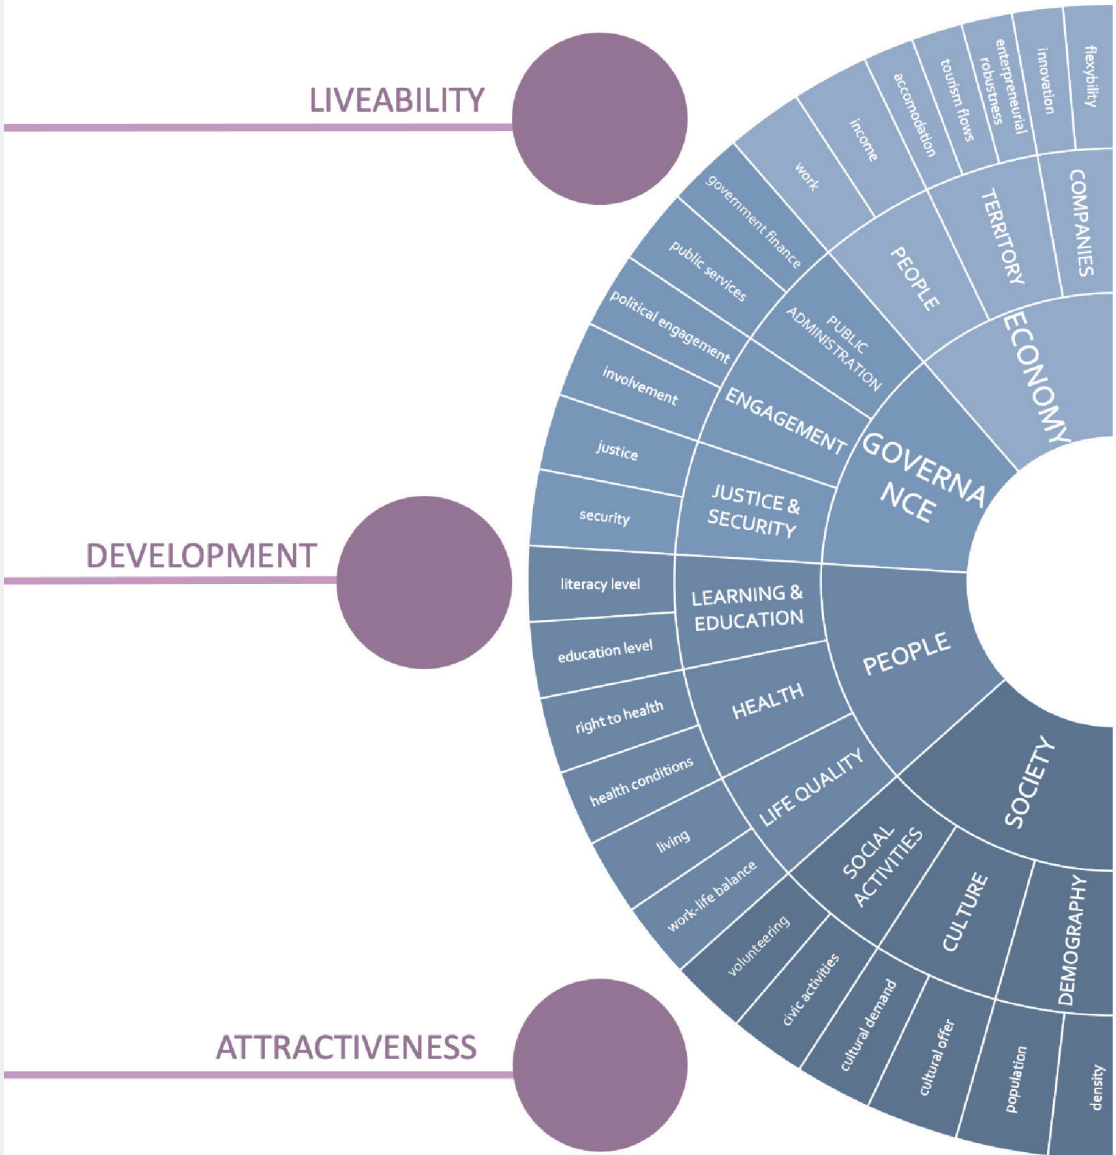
LIVEABILITY

DEVELOPMENT

ATTRACTIVENESS

flexybility
innovation
enterpreneurial robustness
tourism flows
accomodation
income
work
government finance
public services
political engagement
involvement
justice
security
literacy level
education level
right to health
health conditions
living
work-life balance
volunteering
civic activities
cultural demand
cultural offer
population
density

COMPANIES
TERRITORY
PEOPLE
PUBLIC ADMINISTRATION
ENGAGEMENT
JUSTICE & SECURITY
LEARNING & EDUCATION
HEALTH
LIFE QUALITY
SOCIAL ACTIVITIES
CULTURE
DEMOGRAPHY

ECONOMY
GOVERNA NCE
PEOPLE
SOCIETY